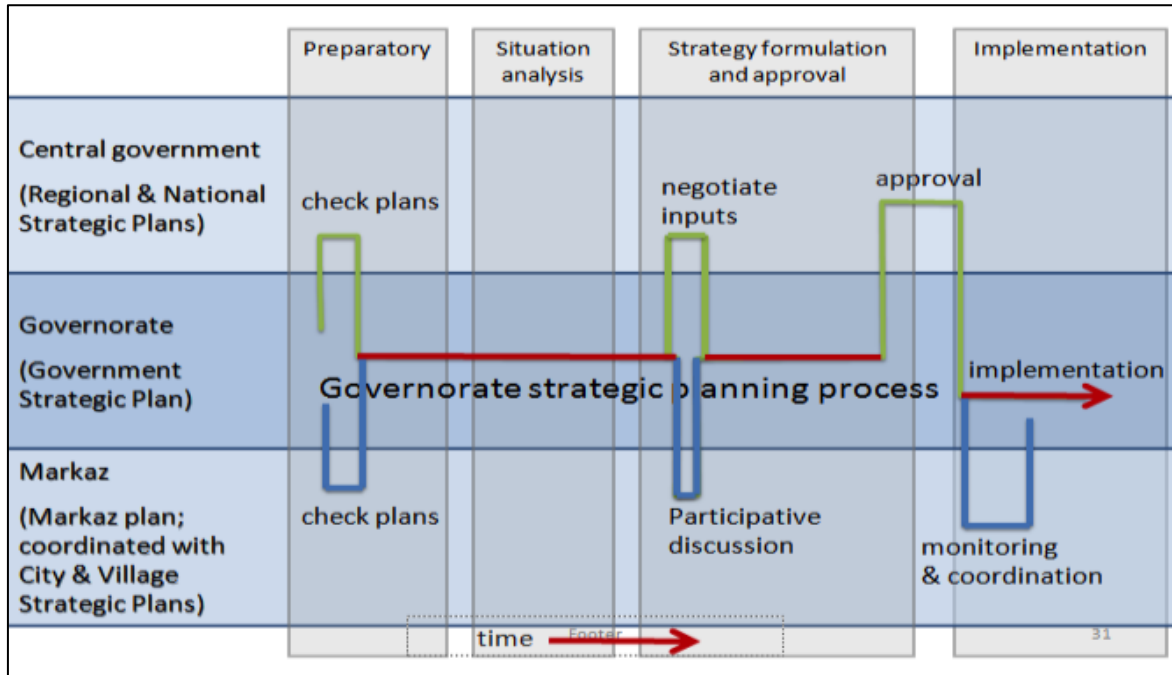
| | Preparatory | Situation analysis | Strategy formulation and approval | Implementation |
|---|---|---|---|---|
| Central government (Regional & National Strategic Plans) | check plans | | negotiate inputs | approval |
| Governorate (Government Strategic Plan) | Governorate strategic planning process | | | implementation |
| Markaz (Markaz plan; coordinated with City & Village Strategic Plans) | check plans | | Participative discussion | monitoring & coordination |

time

Footer

31